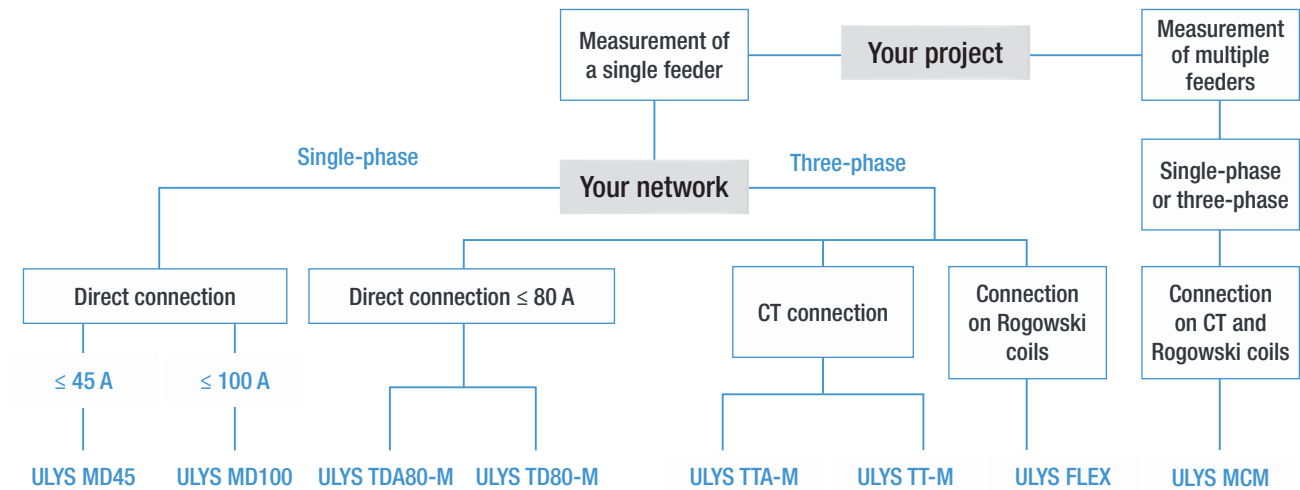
Measurement of a single feeder

Your project

Measurement of multiple feeders

Single-phase

Your network

Three-phase

Single-phase or three-phase

Direct connection

Direct connection ≤ 80 A

CT connection

Connection on Rogowski coils

Connection on CT and Rogowski coils

≤ 45 A

≤ 100 A

ULYS MD45

ULYS MD100

ULYS TDA80-M

ULYS TD80-M

ULYS TTA-M

ULYS TT-M

ULYS FLEX

ULYS MCM